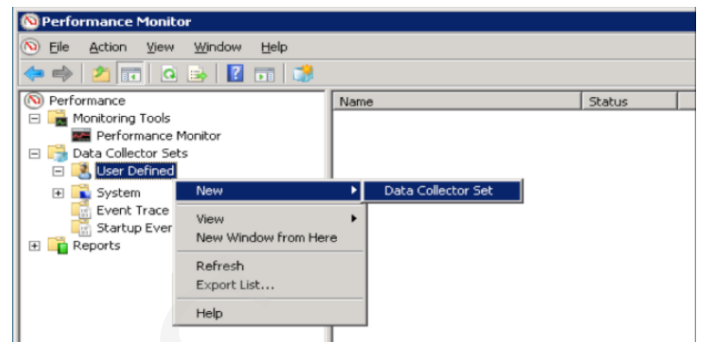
Performance Monitor

File Action View Window Help

Performance
Monitoring Tools
Performance Monitor
Data Collector Sets
User Defined
System
Event Trace
Startup Ever
Reports

| Name | Status |
|---|---|

New
View
New Window from Here
Refresh
Export List...
Help

Data Collector Set